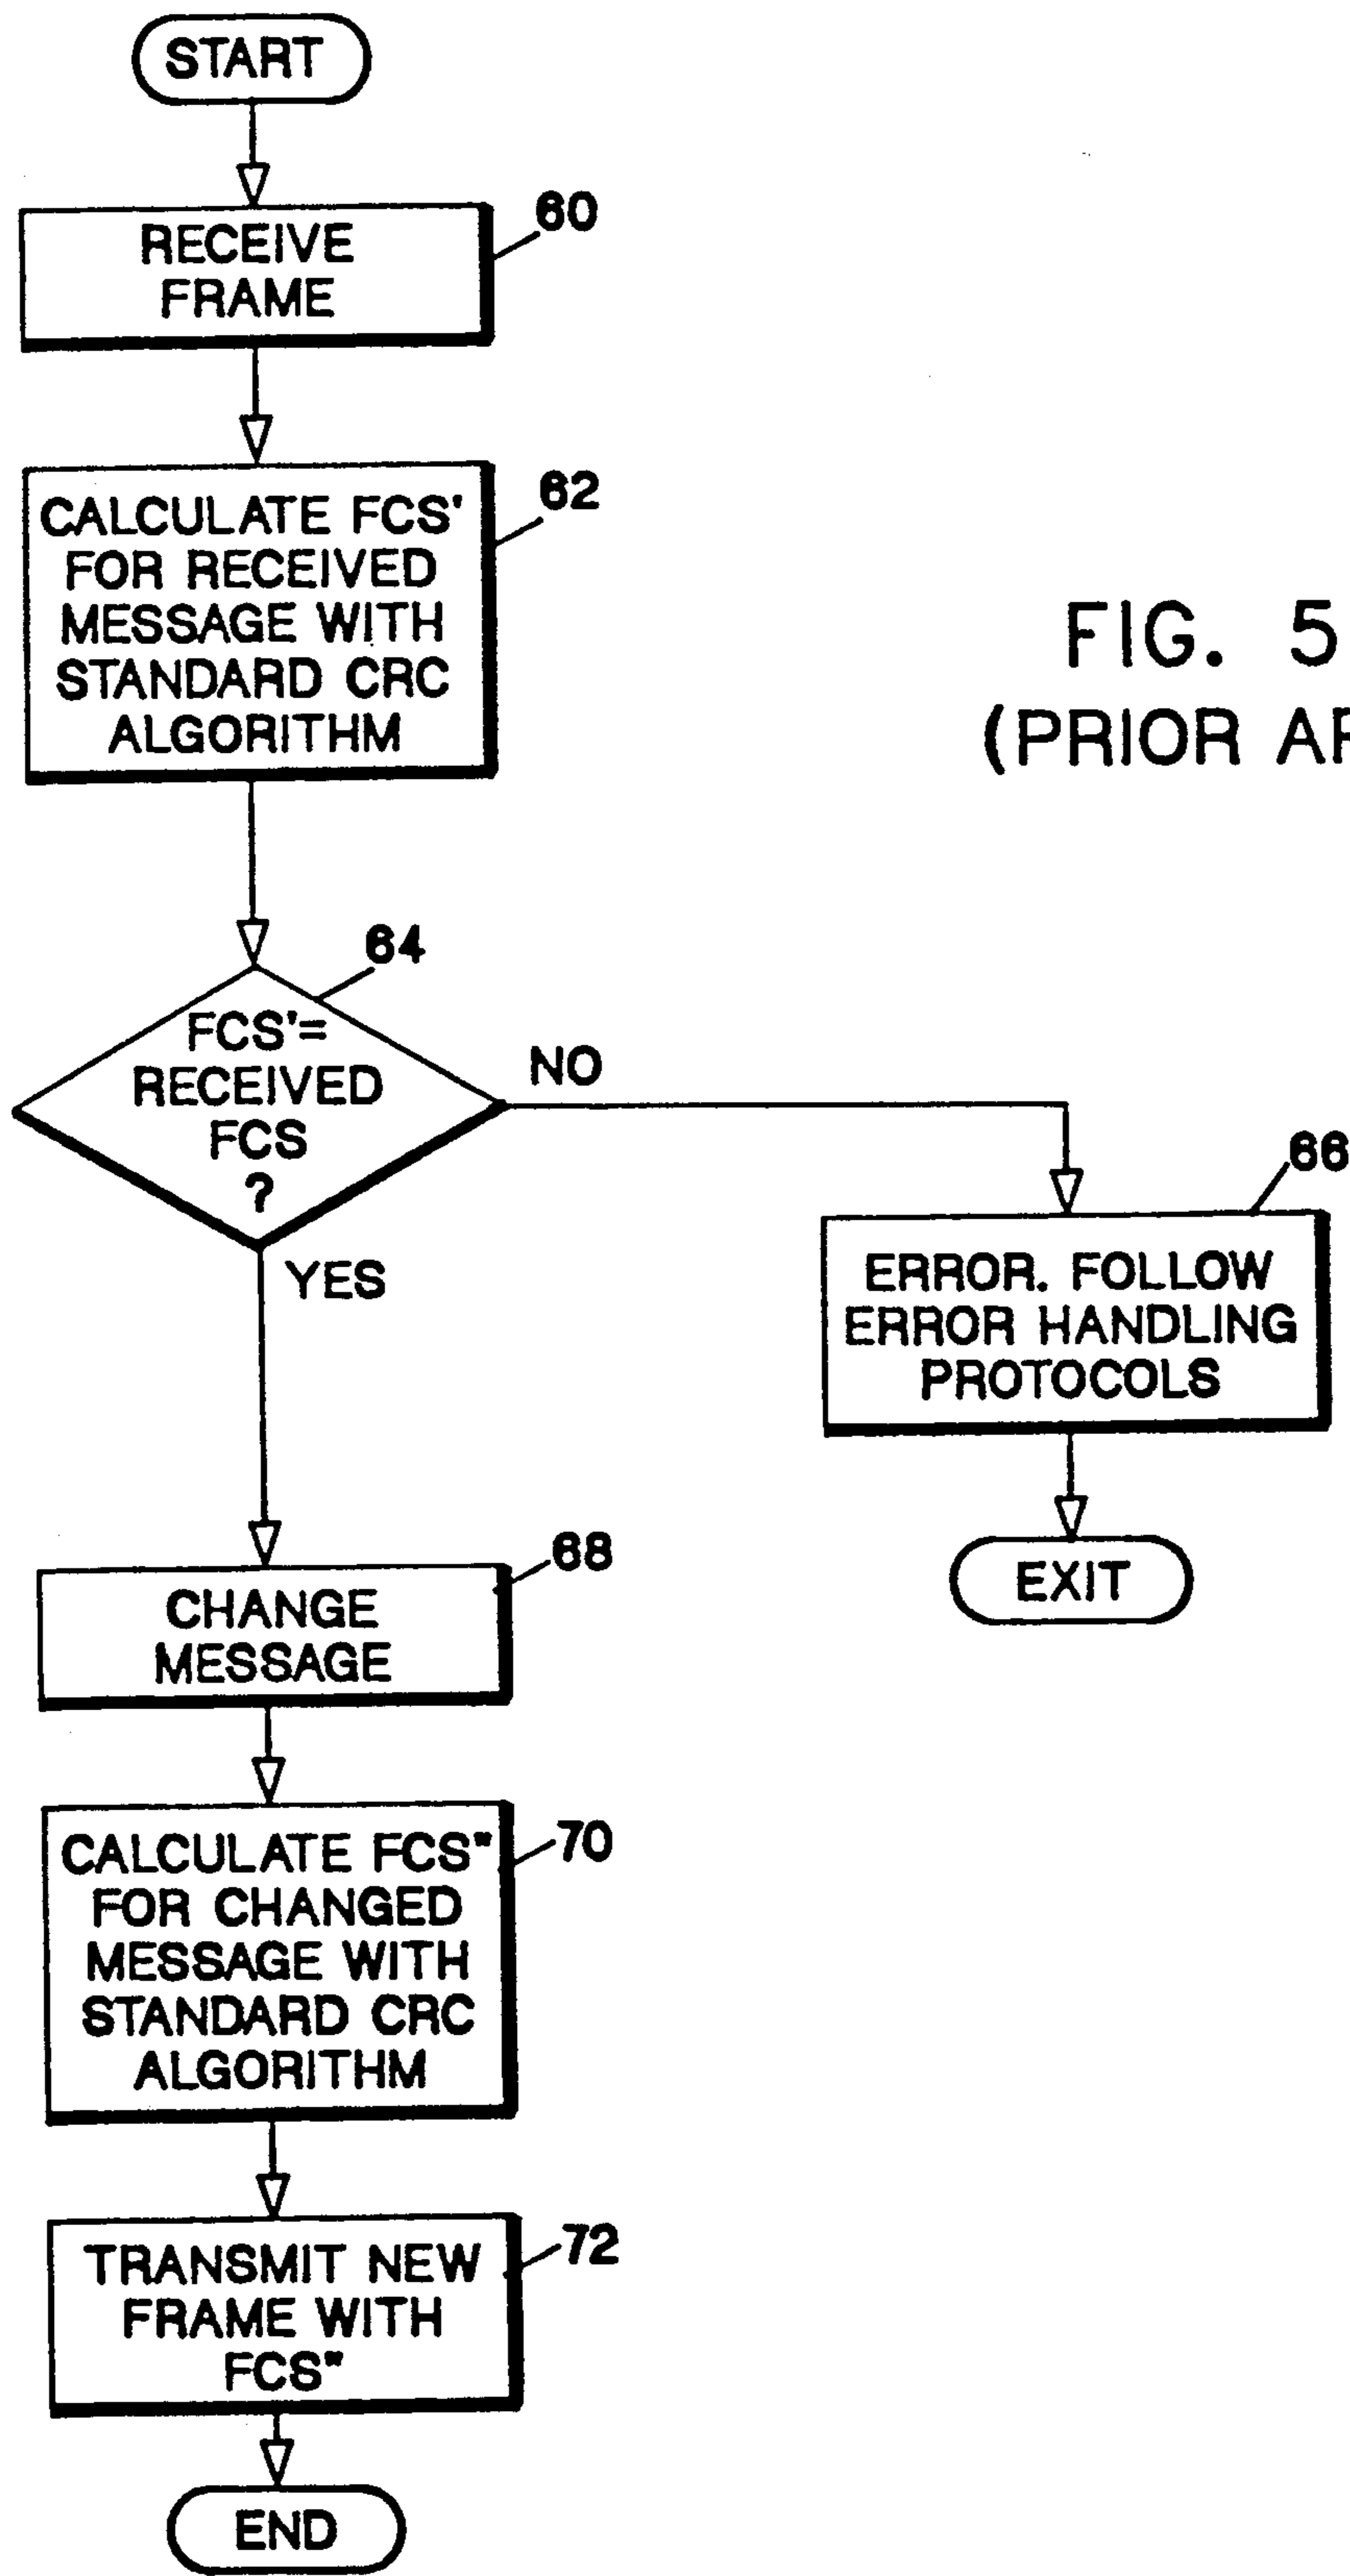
START

60
RECEIVE FRAME

62
CALCULATE FCS' FOR RECEIVED MESSAGE WITH STANDARD CRC ALGORITHM

FIG. 5
(PRIOR AR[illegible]

64
FCS'= RECEIVED FCS ?

NO

YES

66
ERROR. FOLLOW ERROR HANDLING PROTOCOLS

EXIT

68
CHANGE MESSAGE

70
CALCULATE FCS" FOR CHANGED MESSAGE WITH STANDARD CRC ALGORITHM

72
TRANSMIT NEW FRAME WITH FCS"

END